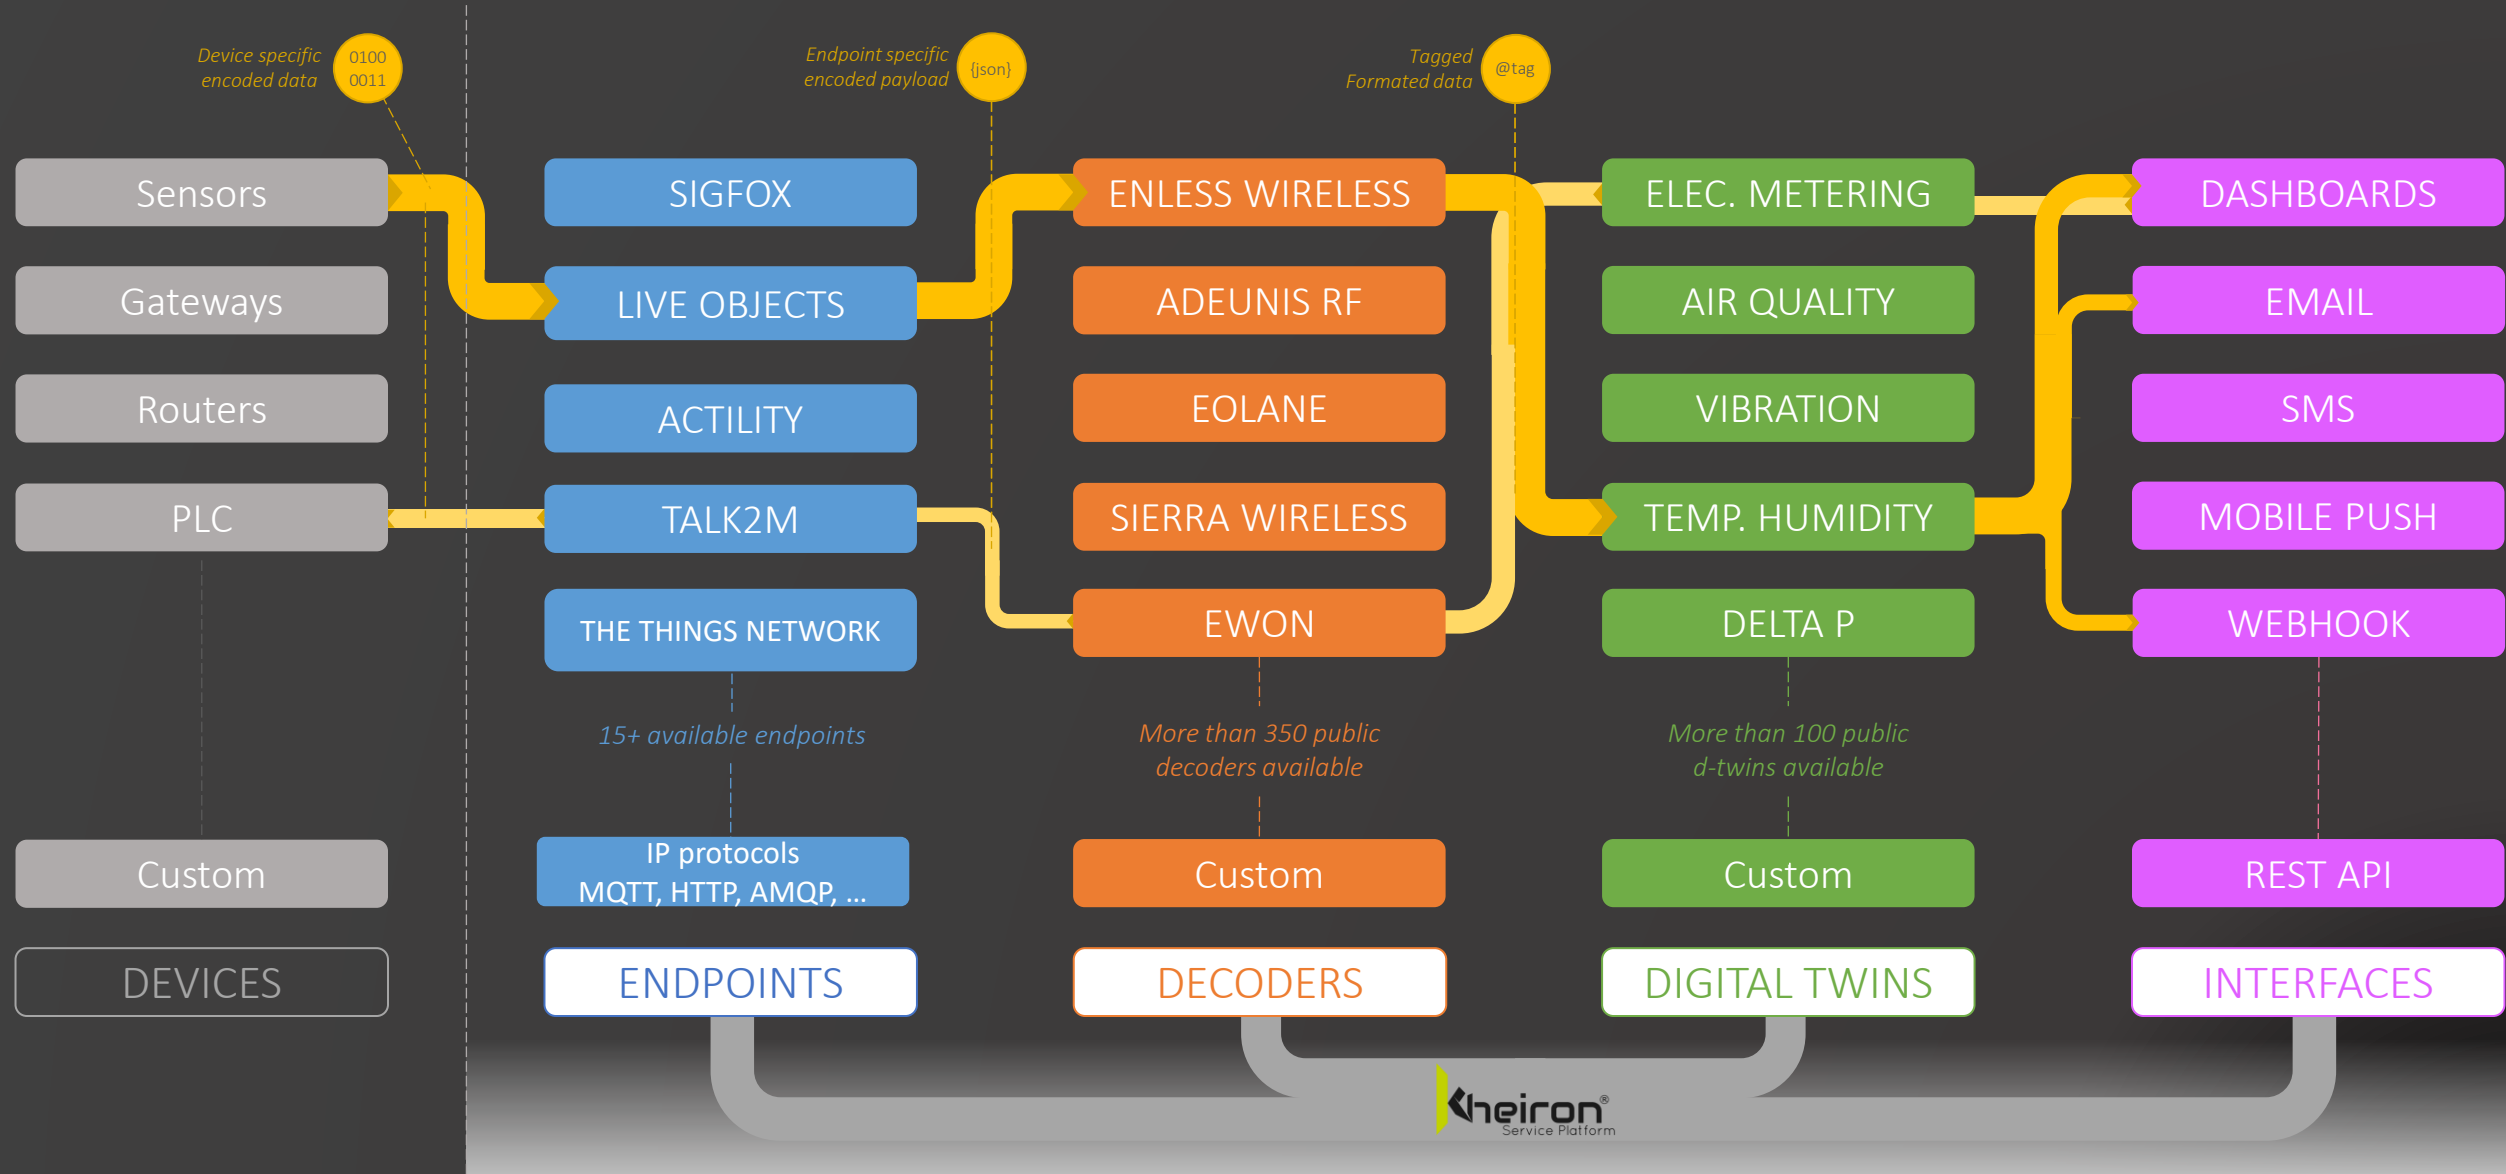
Device specific encoded data 0100 0011

Endpoint specific encoded payload {json}

Tagged Formated data @tag

Sensors
Gateways
Routers
PLC
Custom
DEVICES

SIGFOX
LIVE OBJECTS
ACTILITY
TALK2M
THE THINGS NETWORK
15+ available endpoints
IP protocols MQTT, HTTP, AMQP, ...
ENDPOINTS

ENLESS WIRELESS
ADEUNIS RF
EOLANE
SIERRA WIRELESS
EWON
More than 350 public decoders available
Custom
DECODERS

ELEC. METERING
AIR QUALITY
VIBRATION
TEMP. HUMIDITY
DELTA P
More than 100 public d-twins available
Custom
DIGITAL TWINS

DASHBOARDS
EMAIL
SMS
MOBILE PUSH
WEBHOOK
REST API
INTERFACES

Kheiron® Service Platform